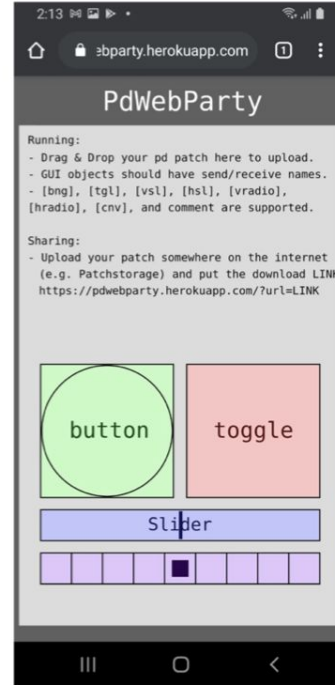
2:13

ebparty.herokuapp.com 1

PdWebParty

Running:
- Drag & Drop your pd patch here to upload.
- GUI objects should have send/receive names.
- [bng], [tgl], [vsl], [hsl], [vradio], [hradio], [cnv], and comment are supported.

Sharing:
- Upload your patch somewhere on the internet (e.g. Patchstorage) and put the download LINK https://pdwebparty.herokuapp.com/?url=LINK

button

toggle

Slider